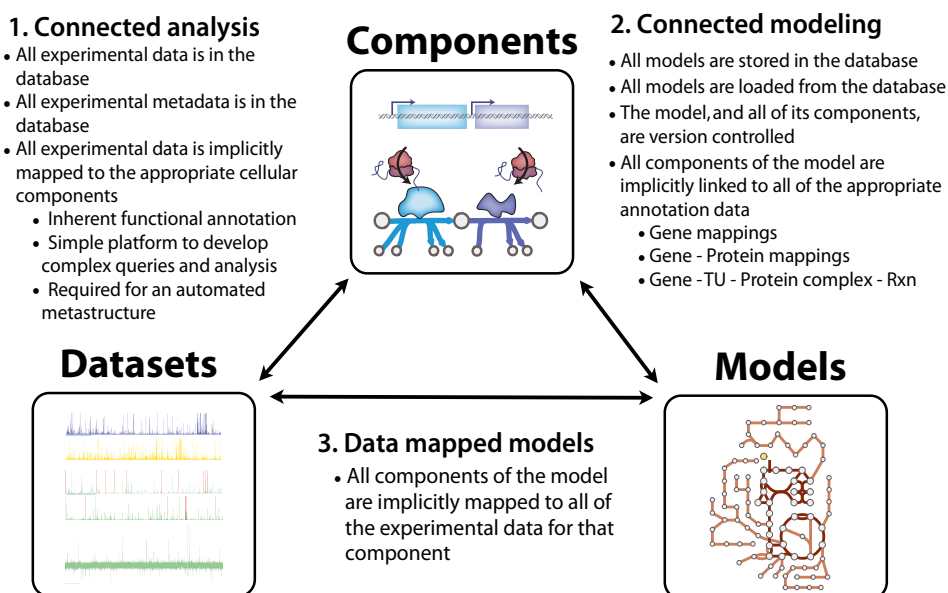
1. Connected analysis

- All experimental data is in the database
- All experimental metadata is in the database
- All experimental data is implicitly mapped to the appropriate cellular components
  - Inherent functional annotation
  - Simple platform to develop complex queries and analysis
  - Required for an automated metastructure

Components

2. Connected modeling

- All models are stored in the database
- All models are loaded from the database
- The model, and all of its components, are version controlled
- All components of the model are implicitly linked to all of the appropriate annotation data
  - Gene mappings
  - Gene - Protein mappings
  - Gene - TU - Protein complex - Rxn

Datasets

Models

3. Data mapped models

- All components of the model are implicitly mapped to all of the experimental data for that component